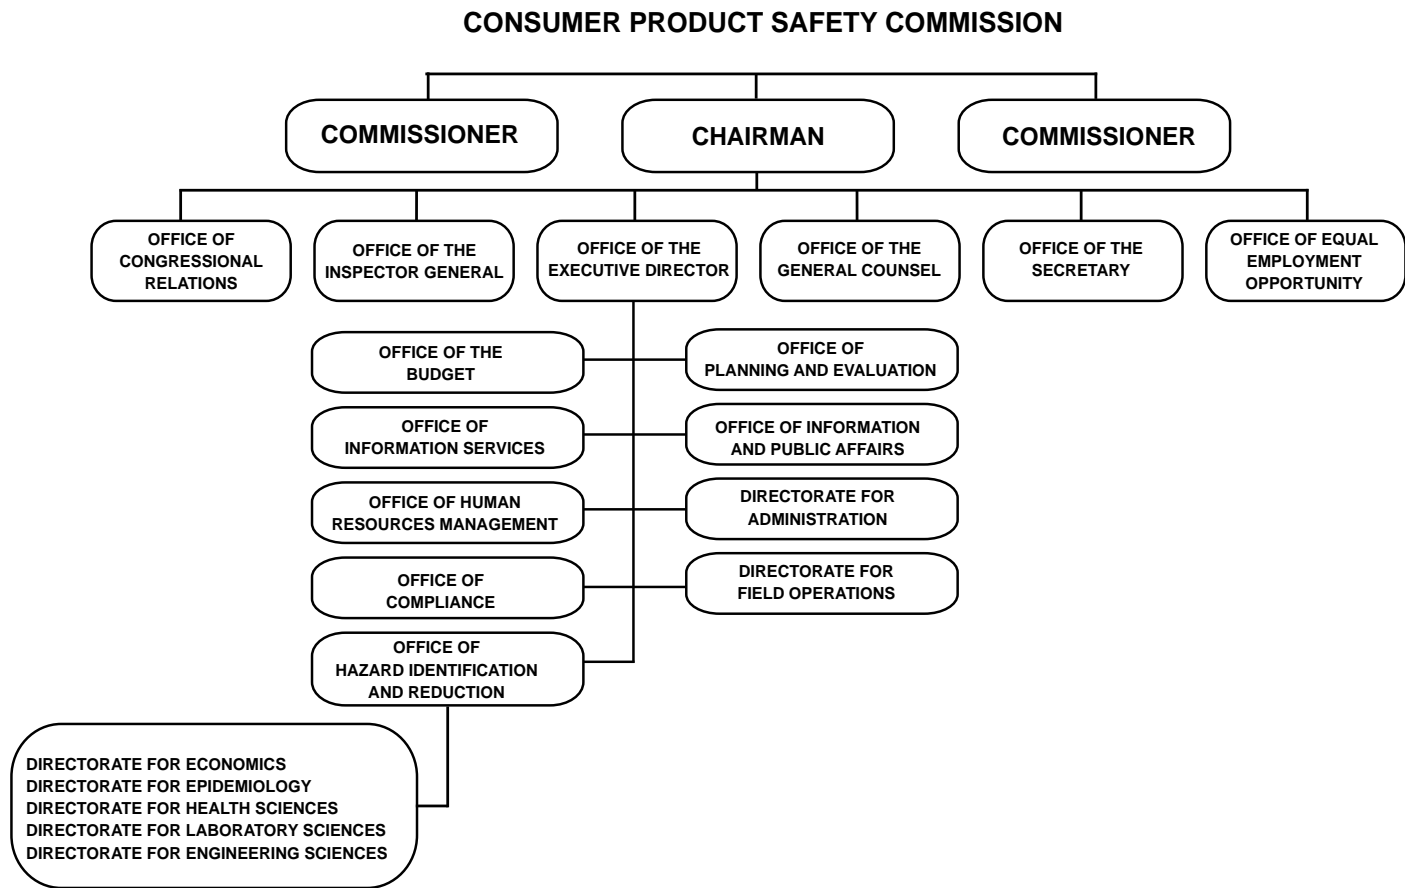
CONSUMER PRODUCT SAFETY COMMISSION

COMMISSIONER

CHAIRMAN

COMMISSIONER

OFFICE OF CONGRESSIONAL RELATIONS

OFFICE OF THE INSPECTOR GENERAL

OFFICE OF THE EXECUTIVE DIRECTOR

OFFICE OF THE GENERAL COUNSEL

OFFICE OF THE SECRETARY

OFFICE OF EQUAL EMPLOYMENT OPPORTUNITY

OFFICE OF THE BUDGET

OFFICE OF PLANNING AND EVALUATION

OFFICE OF INFORMATION SERVICES

OFFICE OF INFORMATION AND PUBLIC AFFAIRS

OFFICE OF HUMAN RESOURCES MANAGEMENT

DIRECTORATE FOR ADMINISTRATION

OFFICE OF COMPLIANCE

DIRECTORATE FOR FIELD OPERATIONS

OFFICE OF HAZARD IDENTIFICATION AND REDUCTION

DIRECTORATE FOR ECONOMICS
DIRECTORATE FOR EPIDEMIOLOGY
DIRECTORATE FOR HEALTH SCIENCES
DIRECTORATE FOR LABORATORY SCIENCES
DIRECTORATE FOR ENGINEERING SCIENCES